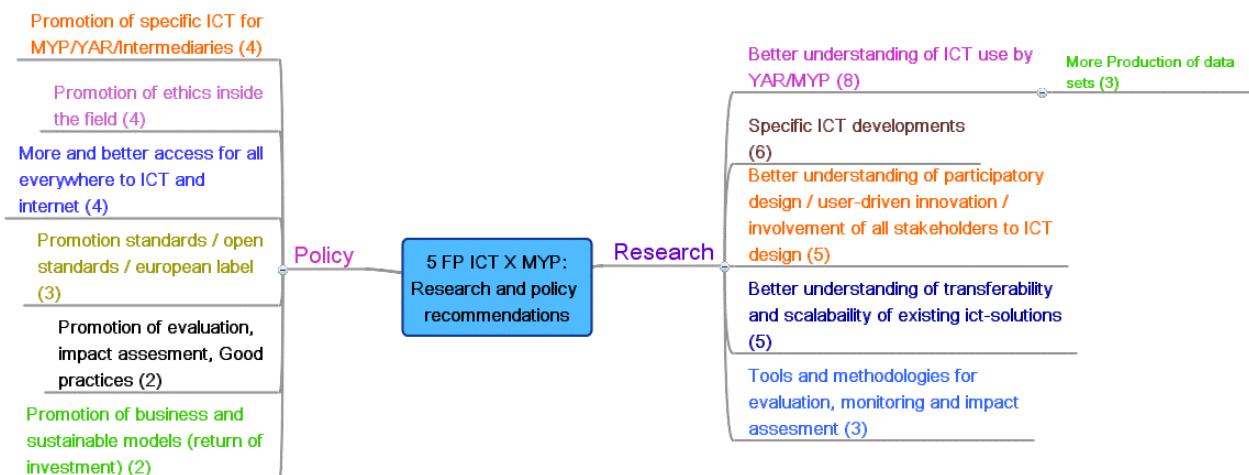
Promotion of specific ICT for MYP/YAR/Intermediaries (4)

Promotion of ethics inside the field (4)

More and better access for all everywhere to ICT and internet (4)

Promotion standards / open standards / european label (3)

Promotion of evaluation, impact assesment, Good practices (2)

Promotion of business and sustainable models (return of investment) (2)

Policy

5 FP ICT X MYP: Research and policy recommendations

Research

Better understanding of ICT use by YAR/MYP (8)

More Production of data sets (3)

Specific ICT developments (6)

Better understanding of participatory design / user-driven innovation / involvement of all stakeholders to ICT design (5)

Better understanding of transferability and scalabaility of existing ict-solutions (5)

Tools and methodologies for evaluation, monitoring and impact assesment (3)